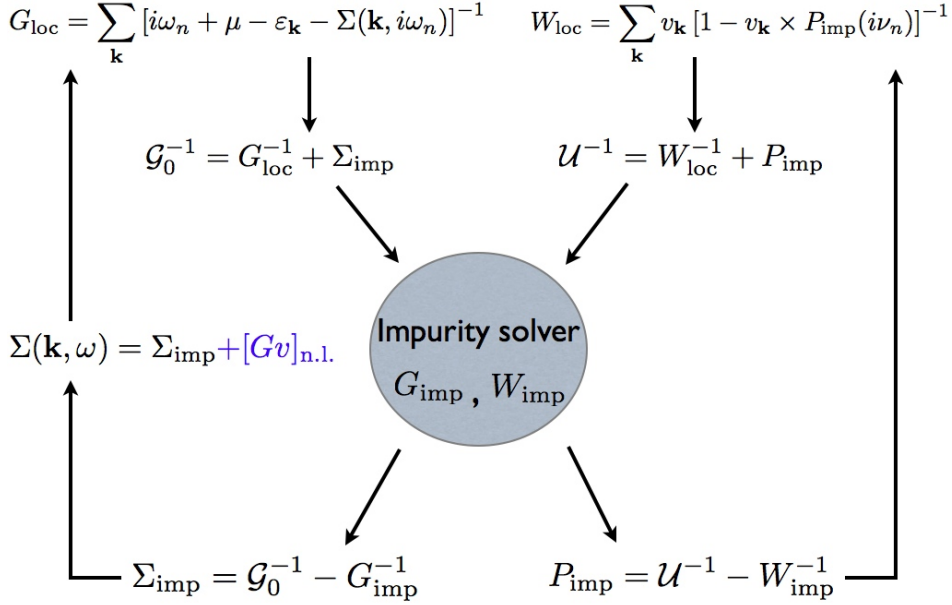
$G_{\rm loc} = \sum_{\mathbf{k}} \left[i\omega_n + \mu - \varepsilon_{\mathbf{k}} - \Sigma(\mathbf{k}, i\omega_n)\right]^{-1}$

$W_{\rm loc} = \sum_{\mathbf{k}} v_{\mathbf{k}} \left[1 - v_{\mathbf{k}} \times P_{\rm imp}(i\nu_n)\right]^{-1}$

$\mathcal{G}_0^{-1} = G_{\rm loc}^{-1} + \Sigma_{\rm imp}$

$\mathcal{U}^{-1} = W_{\rm loc}^{-1} + P_{\rm imp}$

$\Sigma(\mathbf{k}, \omega) = \Sigma_{\rm imp} + [Gv]_{\rm n.l.}$

Impurity solver

$G_{\rm imp}$, $W_{\rm imp}$

$\Sigma_{\rm imp} = \mathcal{G}_0^{-1} - G_{\rm imp}^{-1}$

$P_{\rm imp} = \mathcal{U}^{-1} - W_{\rm imp}^{-1}$